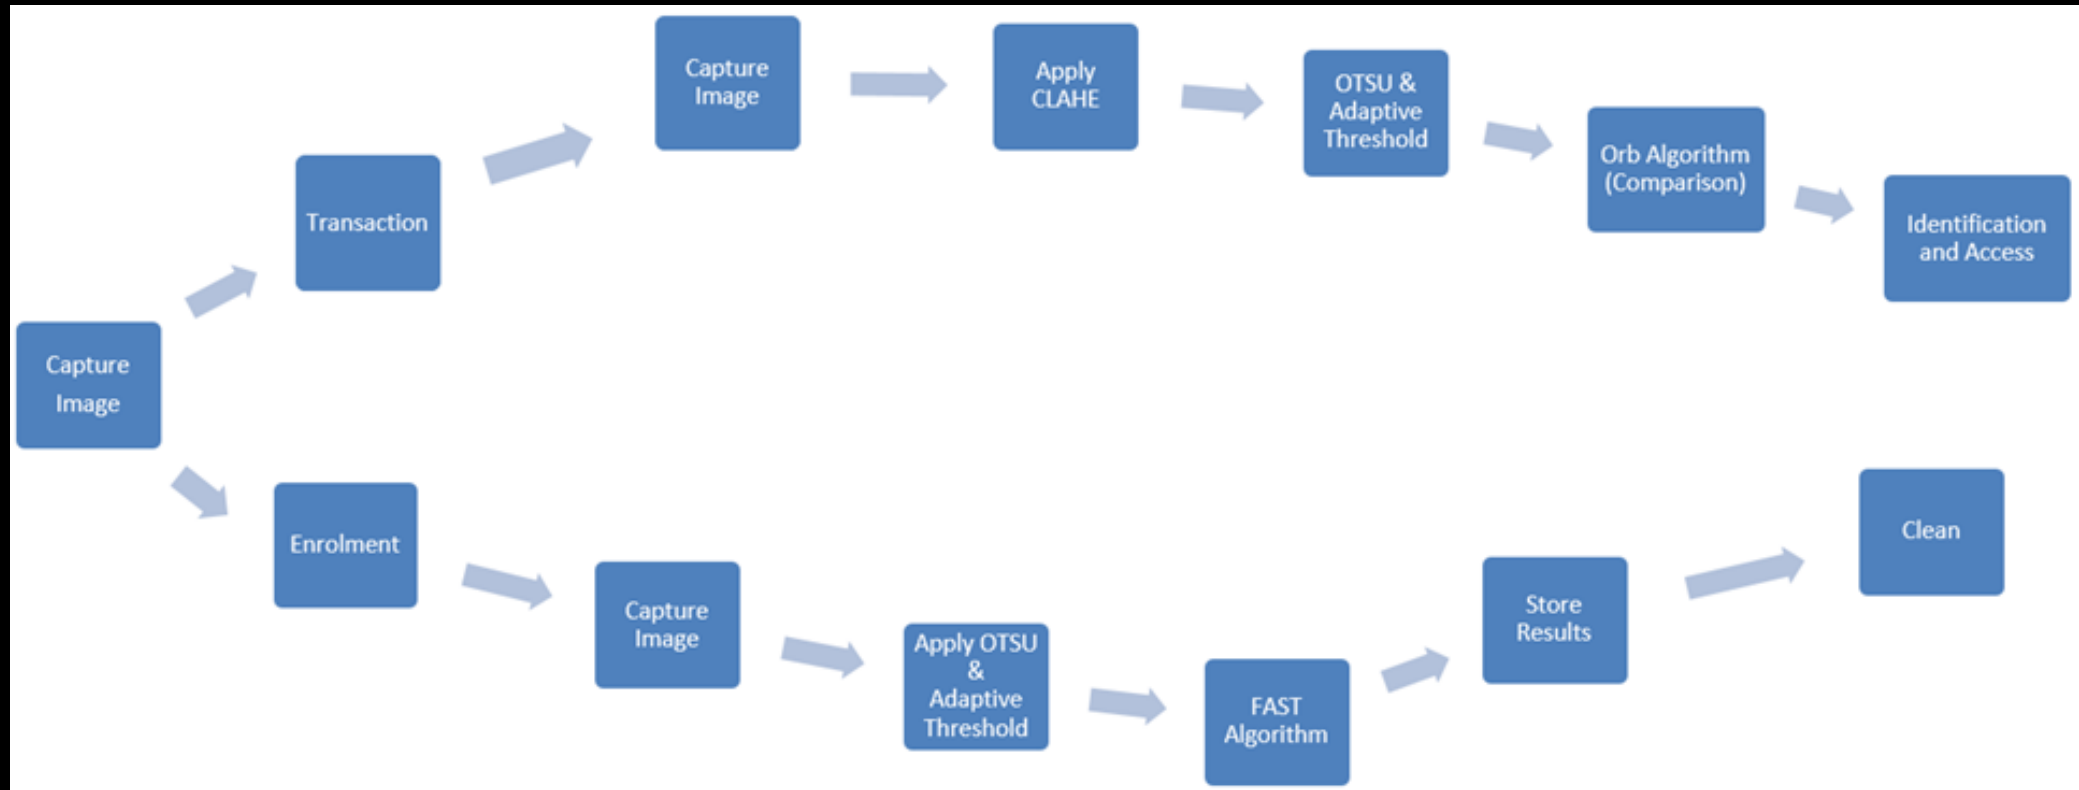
Capture Image

Transaction

Capture Image

Apply CLAHE

OTSU & Adaptive Threshold

Orb Algorithm (Comparison)

Identification and Access

Enrolment

Capture Image

Apply OTSU & Adaptive Threshold

FAST Algorithm

Store Results

Clean